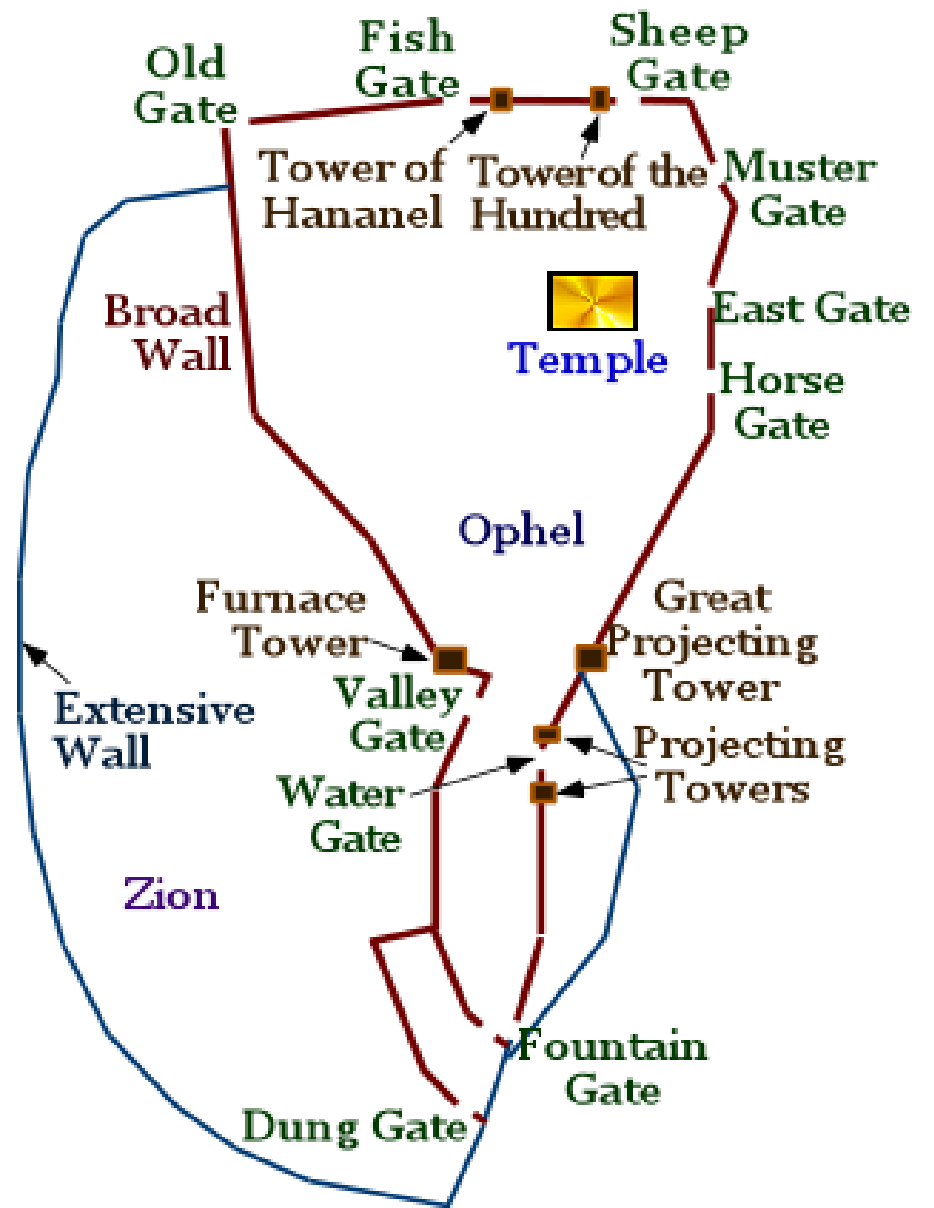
Old Gate

Fish Gate

Sheep Gate

Tower of Hananel

Tower of the Hundred

Muster Gate

Broad Wall

Temple

East Gate

Horse Gate

Ophel

Furnace Tower

Great Projecting Tower

Valley Gate

Projecting Towers

Extensive Wall

Water Gate

Zion

Fountain Gate

Dung Gate